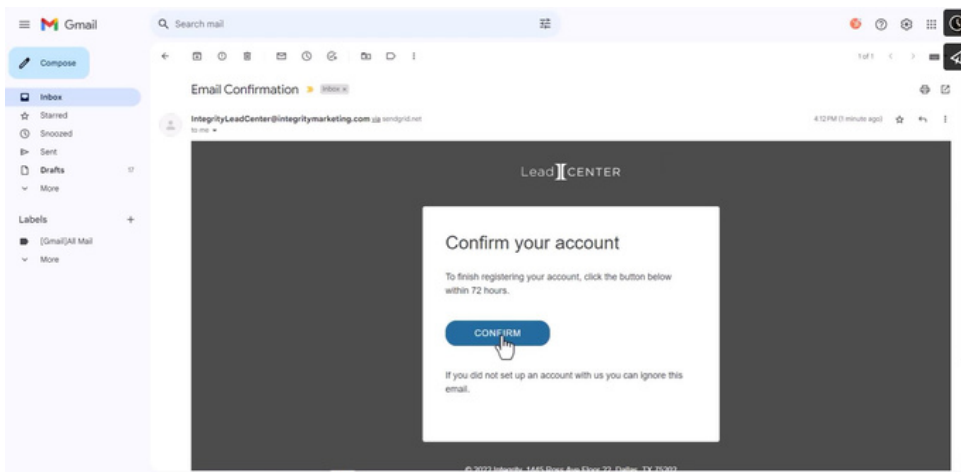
Gmail

Search mail

Compose

Inbox
Starred
Snoozed
Sent
Drafts 17
More

Labels +
[Gmail]All Mail
More

1 of 1

Email Confirmation Inbox ×

IntegrityLeadCenter@integritymarketing.com via sendgrid.net
to me

4:12 PM (1 minute ago)

Lead CENTER

Confirm your account

To finish registering your account, click the button below within 72 hours.

CONFIRM

If you did not set up an account with us you can ignore this email.

© 2022 Integrity, 1445 Ross Ave Floor 22, Dallas, TX 75202